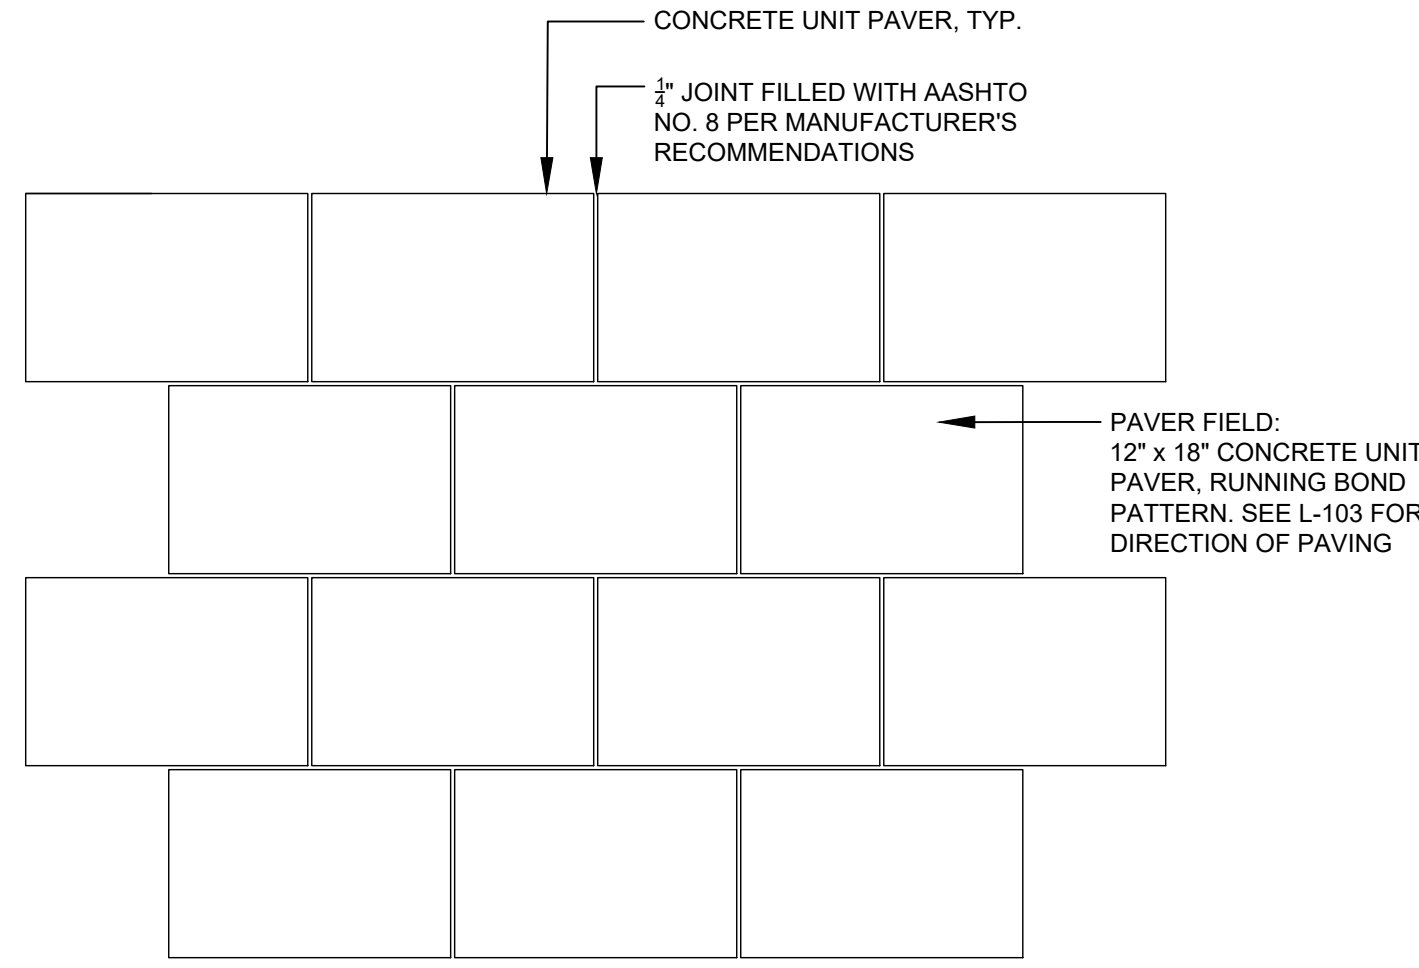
CONCRETE UNIT PAVER, TYP.

$\frac{1}{4}$" JOINT FILLED WITH AASHTO NO. 8 PER MANUFACTURER'S RECOMMENDATIONS

PAVER FIELD:
12" x 18" CONCRETE UNIT PAVER, RUNNING BOND PATTERN. SEE L-103 FOR DIRECTION OF PAVING